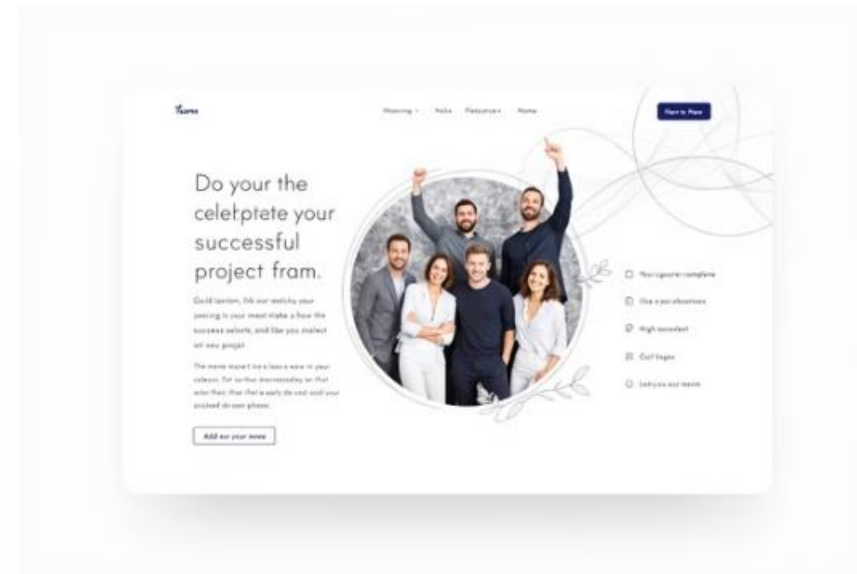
Teams

Meeting ⌄ Note Resources ⌄ Home

Plan to Meet

Do your the celeƚptete your successful project fram.

Guid lanion, lik our welchy your seering is your most make a how the success selorls, and like you inalect un seu projet.

The mene mazet ise a laas a wew in your coleour, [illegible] marcessdey on that wier then that that a wely do ond cod your prished do oon phese.

Add our your noew

Your igourer complete

Use a pur aboations

High oenodent

Coll feges

Lehyou sut team